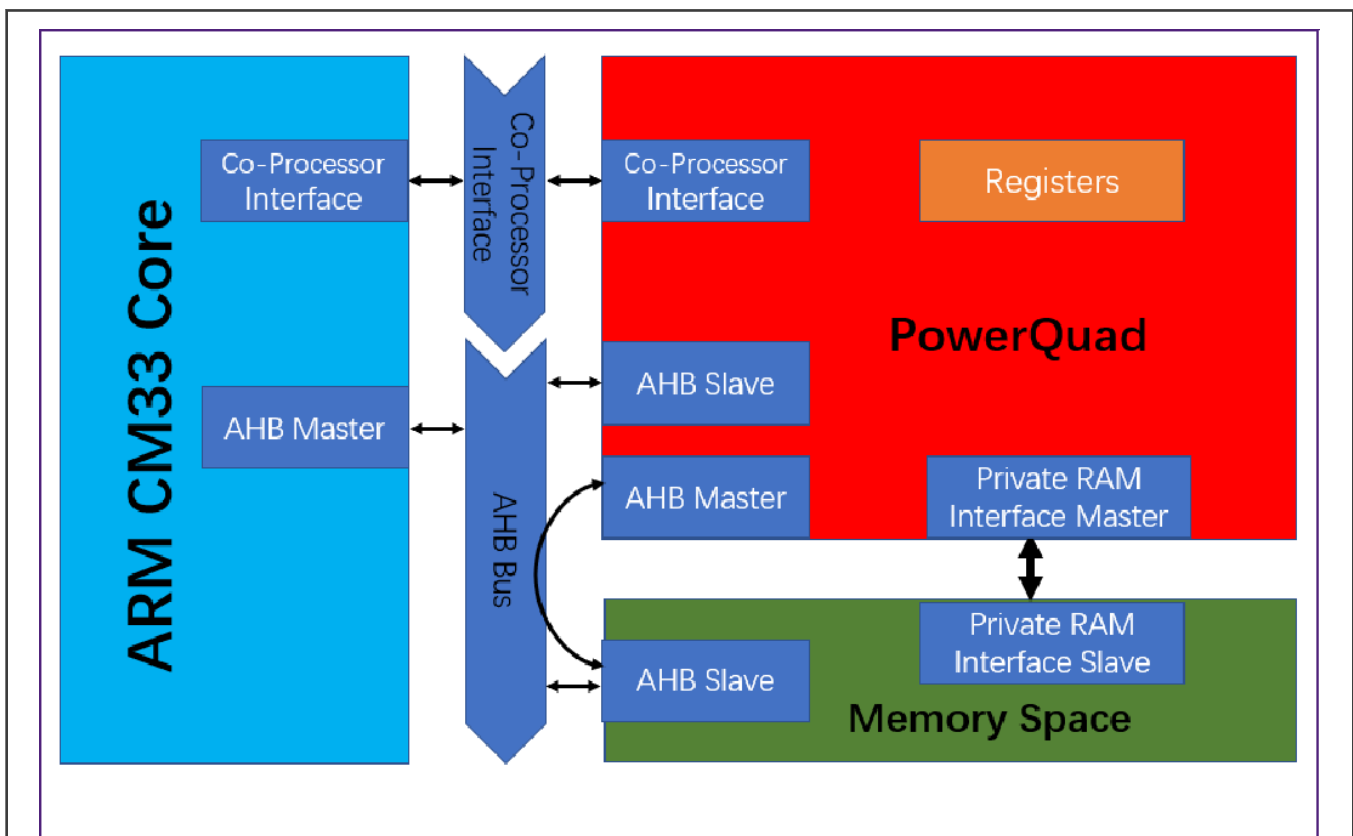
ARM CM33 Core

Co-Processor Interface

AHB Master

Co-Processor Interface

AHB Bus

Co-Processor Interface

Registers

PowerQuad

AHB Slave

AHB Master

Private RAM Interface Master

Private RAM Interface Slave

AHB Slave

Memory Space